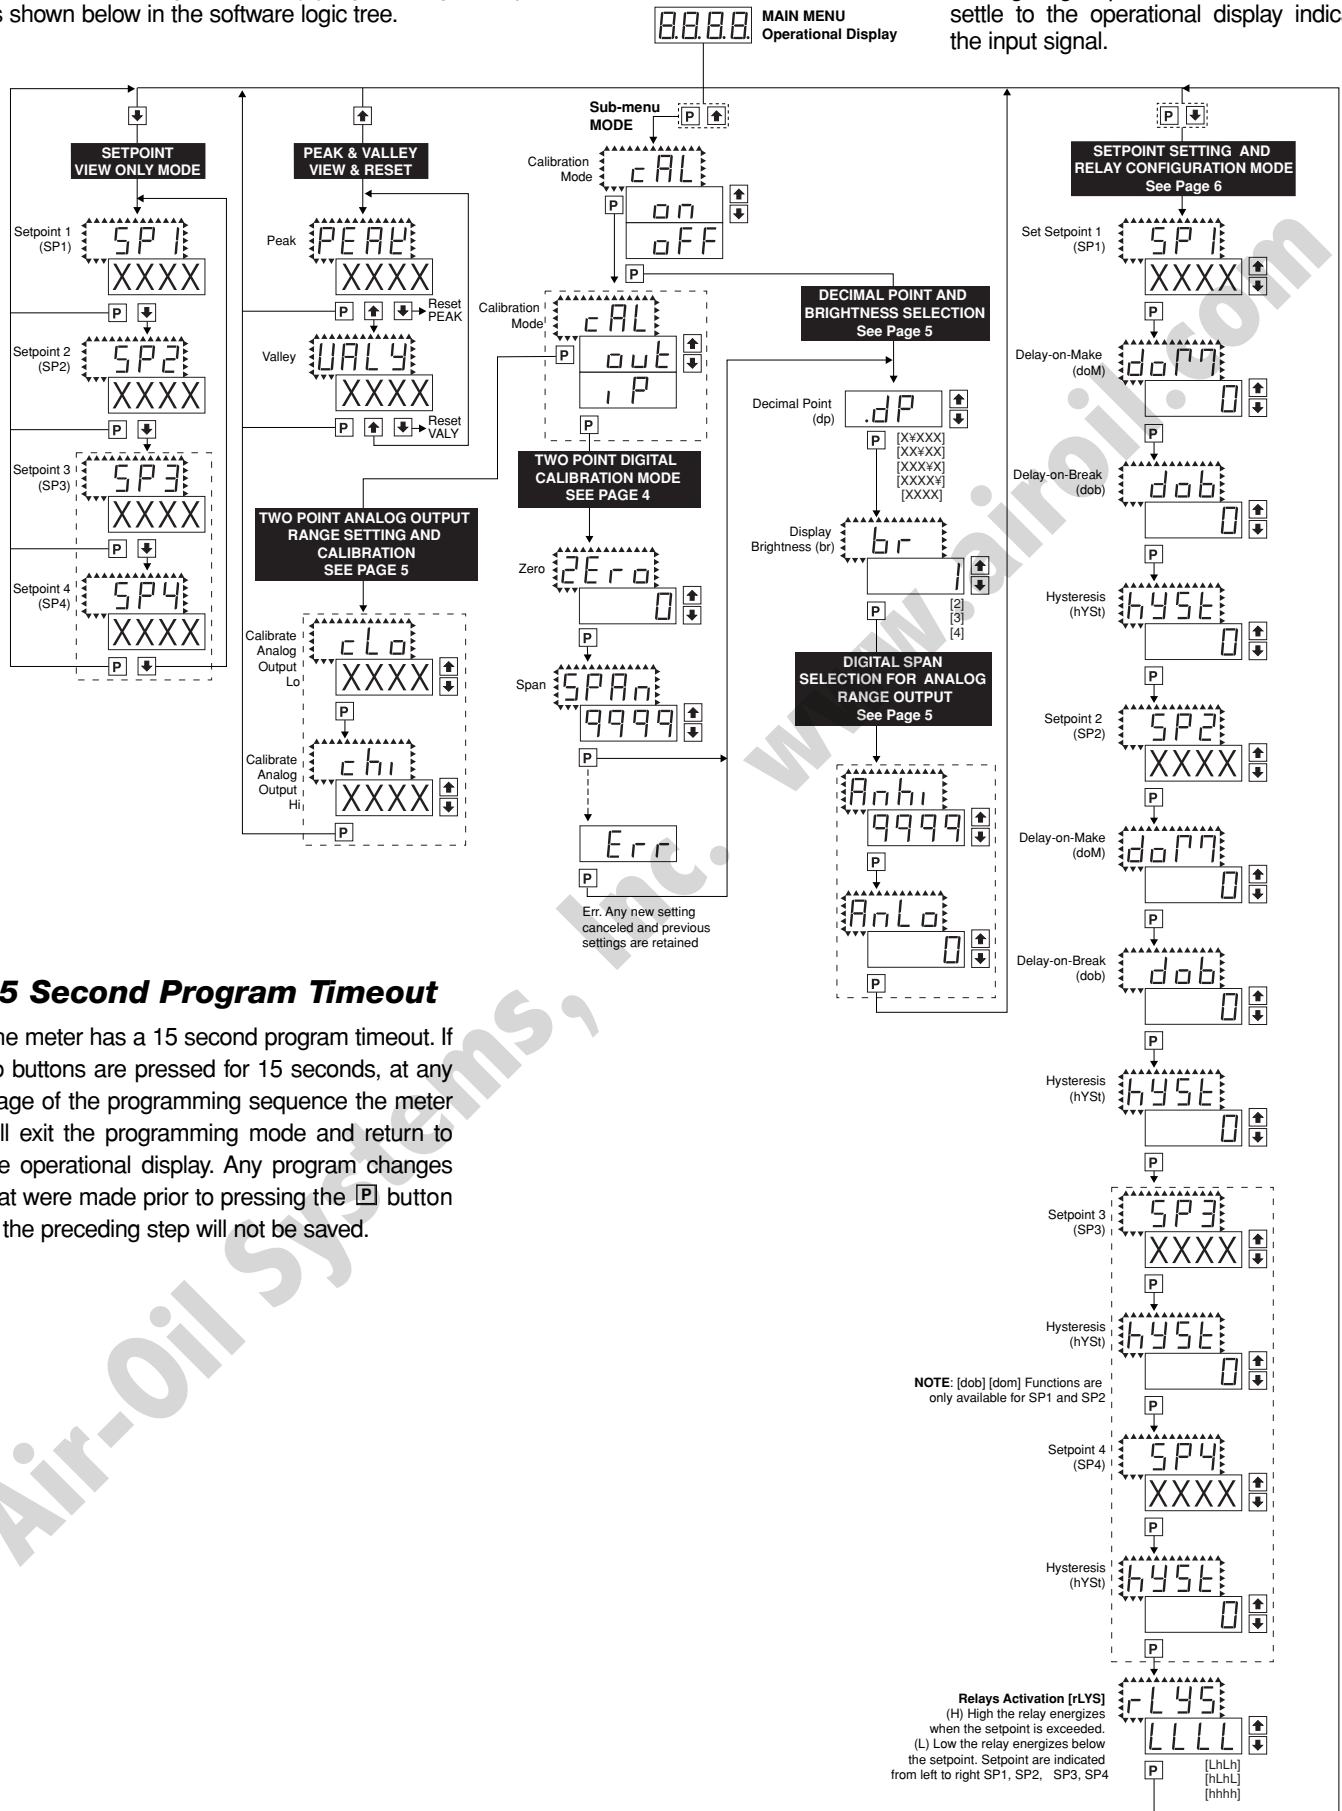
s shown below in the software logic tree.

8.8.8.8. MAIN MENU Operational Display

settle to the operational display indic the input signal.

Sub-menu MODE P ↑

SETPOINT VIEW ONLY MODE

Setpoint 1 (SP1) SP1 XXXX P ↓
Setpoint 2 (SP2) SP2 XXXX P ↓
Setpoint 3 (SP3) SP3 XXXX P ↓
Setpoint 4 (SP4) SP4 XXXX P ↓

PEAK & VALLEY VIEW & RESET

Peak PEAK XXXX P ↑ ↓ Reset PEAK
Valley VALY XXXX P ↑ ↓ Reset VALY

Calibration Mode CAL on oFF P

Calibration Mode CAL out iP P

TWO POINT DIGITAL CALIBRATION MODE SEE PAGE 4

Zero ZEro 0 P
Span SPAn 9999 P
Err P
Err. Any new setting canceled and previous settings are retained

TWO POINT ANALOG OUTPUT RANGE SETTING AND CALIBRATION SEE PAGE 5

Calibrate Analog Output Lo cLo XXXX P
Calibrate Analog Output Hi chi XXXX P

DECIMAL POINT AND BRIGHTNESS SELECTION See Page 5

Decimal Point (dp) .dP P [X¥XXX] [XX¥XX] [XXX¥X] [XXXX¥] [XXXX]

Display Brightness (br) br 1 P [2] [3] [4]

DIGITAL SPAN SELECTION FOR ANALOG RANGE OUTPUT See Page 5

Anhi 9999 P
AnLo 0 P

SETPOINT SETTING AND RELAY CONFIGURATION MODE See Page 6

Set Setpoint 1 (SP1) SP1 XXXX P
Delay-on-Make (doM) doM 0 P
Delay-on-Break (dob) dob 0 P
Hysteresis (hYSt) hYSt 0 P
Setpoint 2 (SP2) SP2 XXXX P
Delay-on-Make (doM) doM 0 P
Delay-on-Break (dob) dob 0 P
Hysteresis (hYSt) hYSt 0 P
Setpoint 3 (SP3) SP3 XXXX P
Hysteresis (hYSt) hYSt 0 P
NOTE: [dob] [dom] Functions are only available for SP1 and SP2
Setpoint 4 (SP4) SP4 XXXX P
Hysteresis (hYSt) hYSt 0 P

Relays Activation [rLYS] (H) High the relay energizes when the setpoint is exceeded. (L) Low the relay energizes below the setpoint. Setpoint are indicated from left to right SP1, SP2, SP3, SP4
rLYS LLLL P [LhLh] [hLhL] [hhhh]

5 Second Program Timeout

he meter has a 15 second program timeout. If o buttons are pressed for 15 seconds, at any age of the programming sequence the meter ll exit the programming mode and return to e operational display. Any program changes at were made prior to pressing the P button the preceding step will not be saved.

Air-Oil Systems, Inc. www.airoil.com